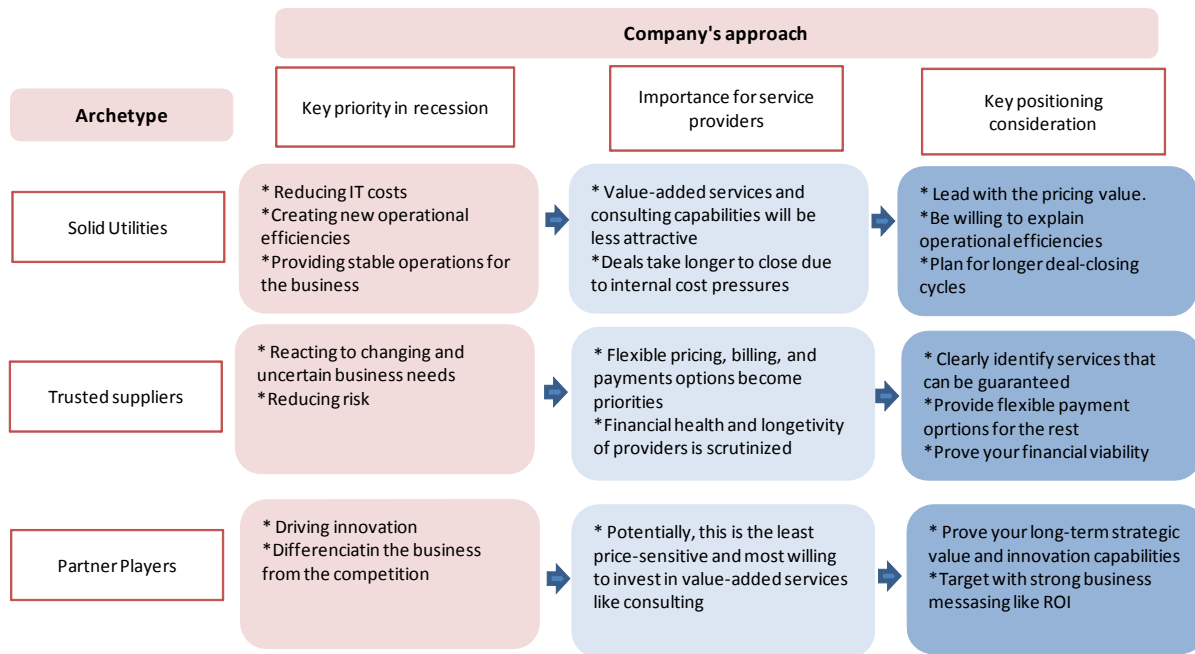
Company's approach

Archetype

Key priority in recession

Importance for service providers

Key positioning consideration

Solid Utilities

* Reducing IT costs
*Creating new operational efficiencies
*Providing stable operations for the business

* Value-added services and consulting capabilities will be less attractive
*Deals take longer to close due to internal cost pressures

* Lead with the pricing value.
*Be willing to explain operational efficiencies
*Plan for longer deal-closing cycles

Trusted suppliers

* Reacting to changing and uncertain business needs
*Reducing risk

* Flexible pricing, billing, and payments options become priorities
*Financial health and longetivity of providers is scrutinized

* Clearly identify services that can be guaranteed
*Provide flexible payment oprtions for the rest
*Prove your financial viability

Partner Players

* Driving innovation
*Differenciatin the business from the competition

* Potentially, this is the least price-sensitive and most willing to invest in value-added services like consulting

* Prove your long-term strategic value and innovation capabilities
*Target with strong business messasing like ROI